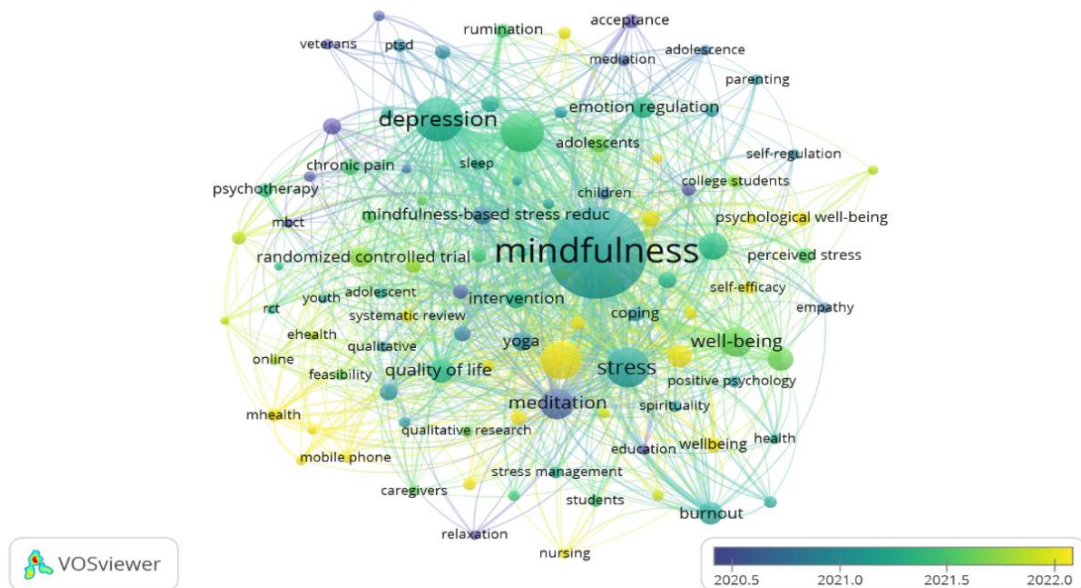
veterans
ptsd
rumination
acceptance
adolescence
mediation
parenting
depression
emotion regulation
adolescents
chronic pain
sleep
self-regulation
psychotherapy
children
college students
mbct
mindfulness-based stress reduc
psychological well-being
mindfulness
randomized controlled trial
perceived stress
self-efficacy
youth
adolescent
intervention
rct
empathy
systematic review
coping
ehealth
yoga
well-being
qualitative
online
feasibility
quality of life
stress
positive psychology
meditation
mhealth
spirituality
qualitative research
health
education
wellbeing
mobile phone
stress management
caregivers
students
burnout
relaxation
nursing
VOSviewer
2020.5
2021.0
2021.5
2022.0